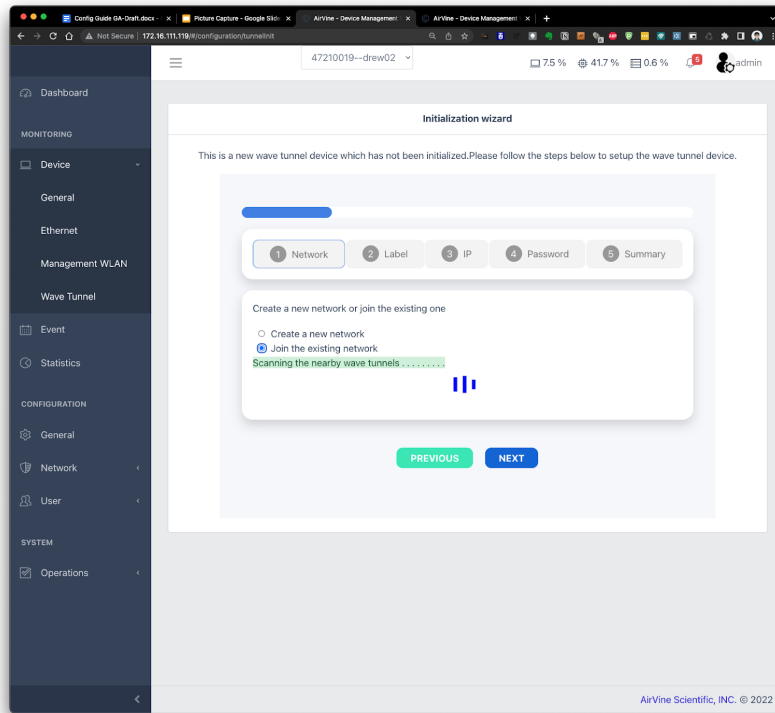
Config Guide GA-Draft.docx
Picture Capture - Google Slides
AirVine - Device Management
AirVine - Device Management
Not Secure | 172.16.111.119/#/configuration/tunnelinit

47210019--drew02

7.5 % 41.7 % 0.6 % 5 admin

Dashboard
MONITORING
Device
General
Ethernet
Management WLAN
Wave Tunnel
Event
Statistics
CONFIGURATION
General
Network
User
SYSTEM
Operations

Initialization wizard

This is a new wave tunnel device which has not been initialized.Please follow the steps below to setup the wave tunnel device.

1 Network
2 Label
3 IP
4 Password
5 Summary

Create a new network or join the existing one

Create a new network
Join the existing network
Scanning the nearby wave tunnels . . . . . . . . .

PREVIOUS
NEXT

AirVine Scientific, INC. © 2022